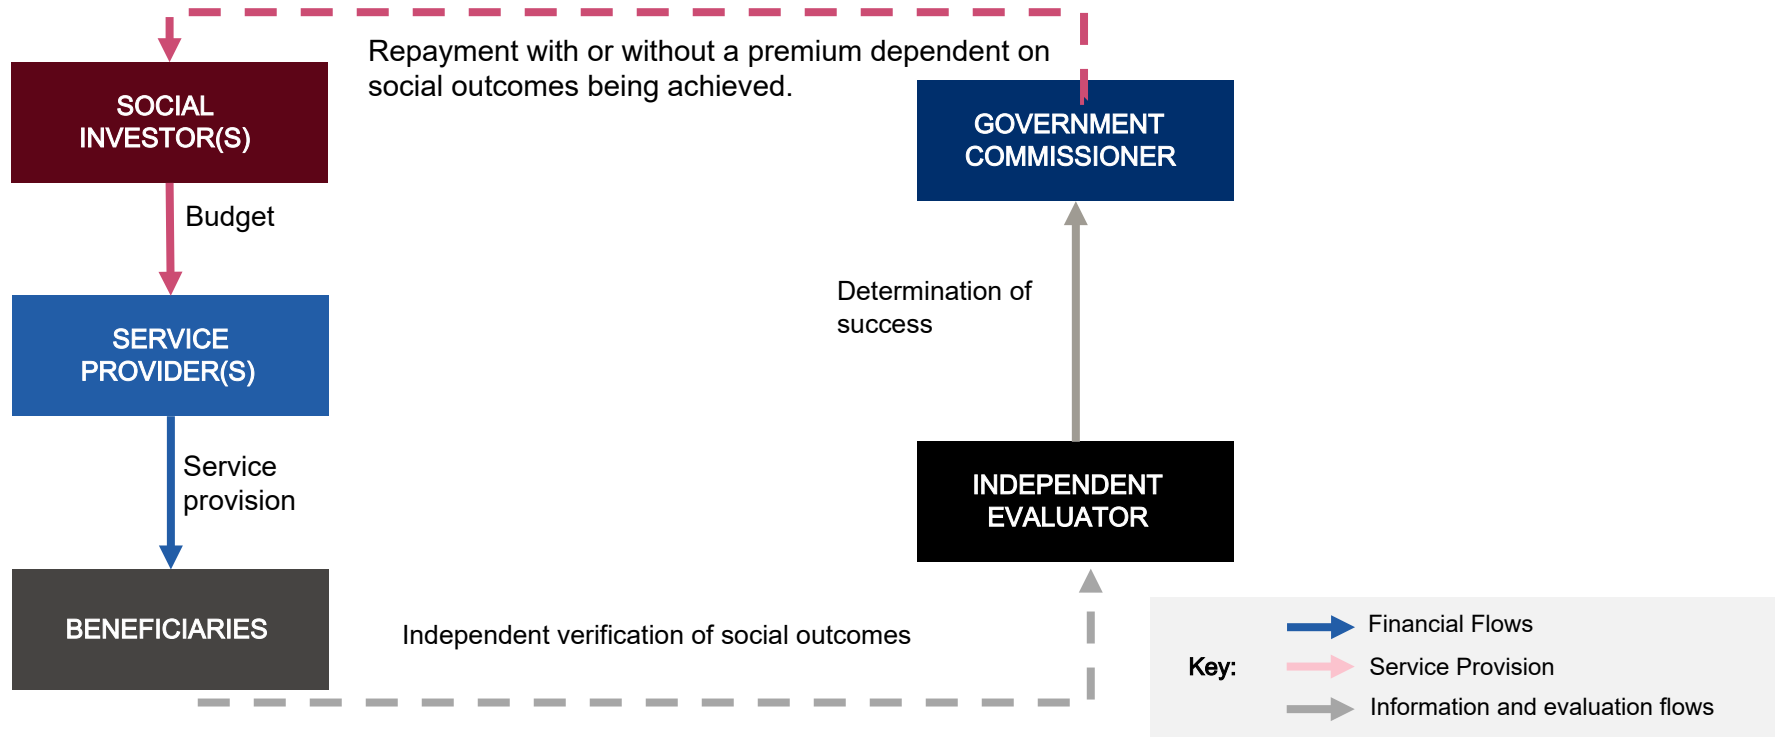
SOCIAL INVESTOR(S)

Repayment with or without a premium dependent on social outcomes being achieved.

GOVERNMENT COMMISSIONER

Budget

SERVICE PROVIDER(S)

Determination of success

Service provision

INDEPENDENT EVALUATOR

BENEFICIARIES

Independent verification of social outcomes

Key:
Financial Flows
Service Provision
Information and evaluation flows